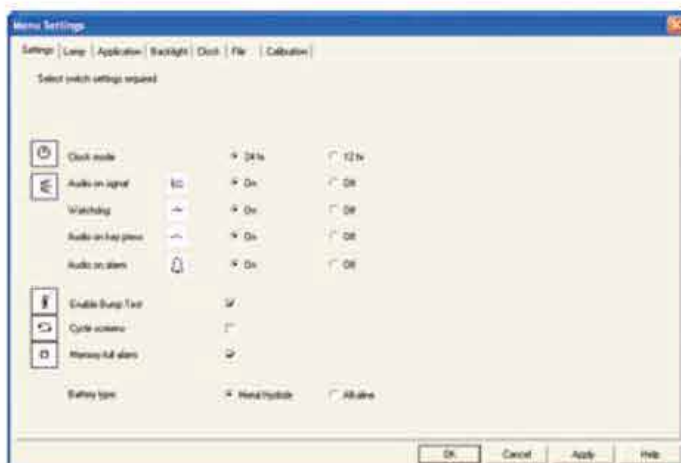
Menu Settings

Settings | Lamp | Application | Backlight | Clock | File | Calibration

Select switch settings required

Clock mode 24 hr 12 hr

Audio on signal On Off

Watchdog On Off

Audio on key press On Off

Audio on alarm On Off

Enable Bump Test

Cycle screens

Memory full alarm

Battery type Metal Hydride Alkaline

OK Cancel Apply Help